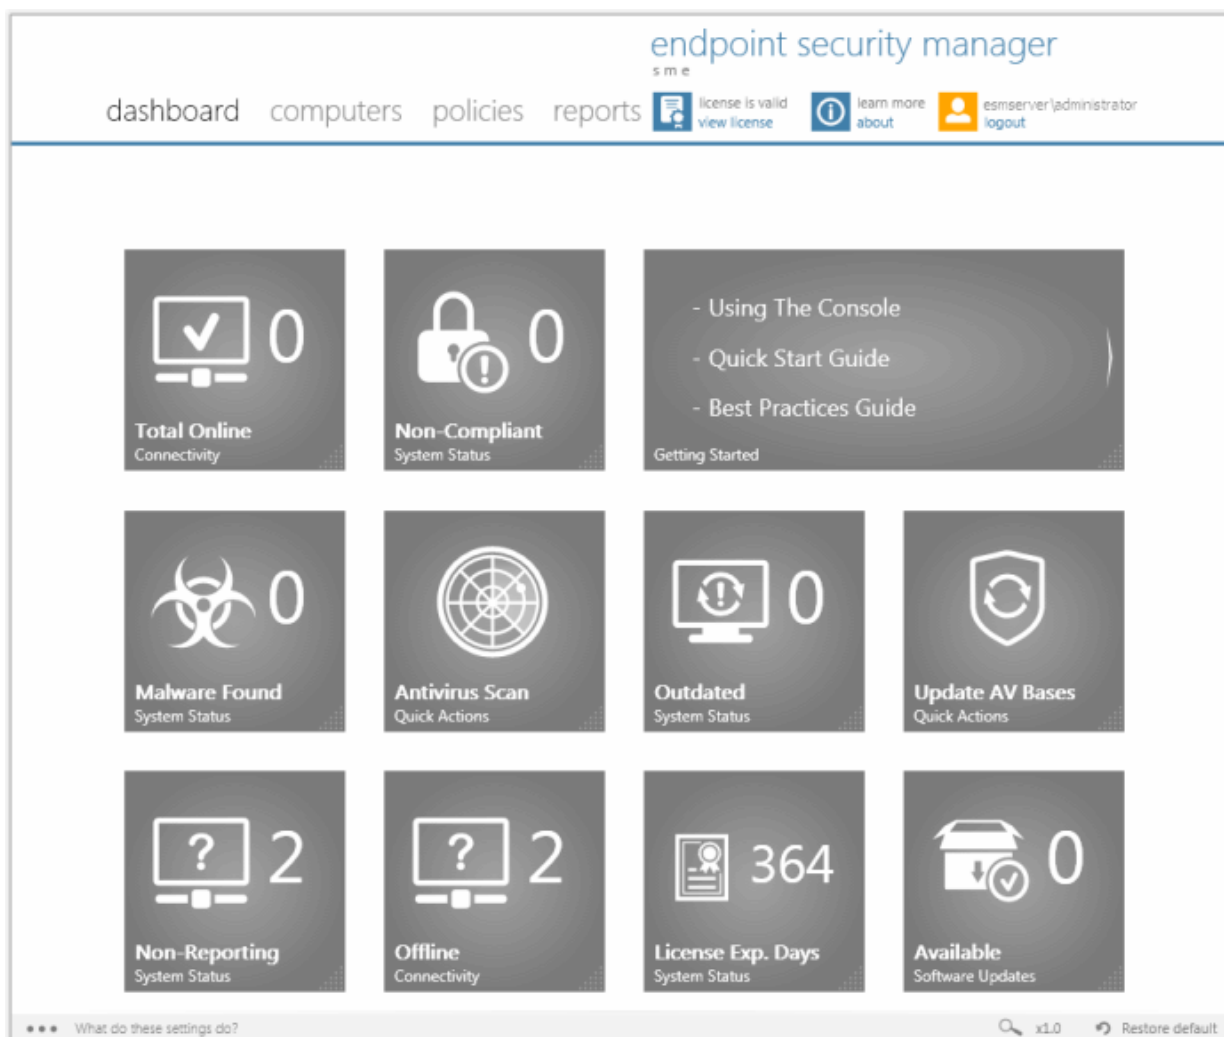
endpoint security manager
sme

dashboard computers policies reports

license is valid
view license

learn more
about

esmserver\administrator
logout

0
Total Online
Connectivity

0
Non-Compliant
System Status

- Using The Console
- Quick Start Guide
- Best Practices Guide
Getting Started

0
Malware Found
System Status

Antivirus Scan
Quick Actions

0
Outdated
System Status

Update AV Bases
Quick Actions

2
Non-Reporting
System Status

2
Offline
Connectivity

364
License Exp. Days
System Status

0
Available
Software Updates

What do these settings do?

x1.0

Restore default